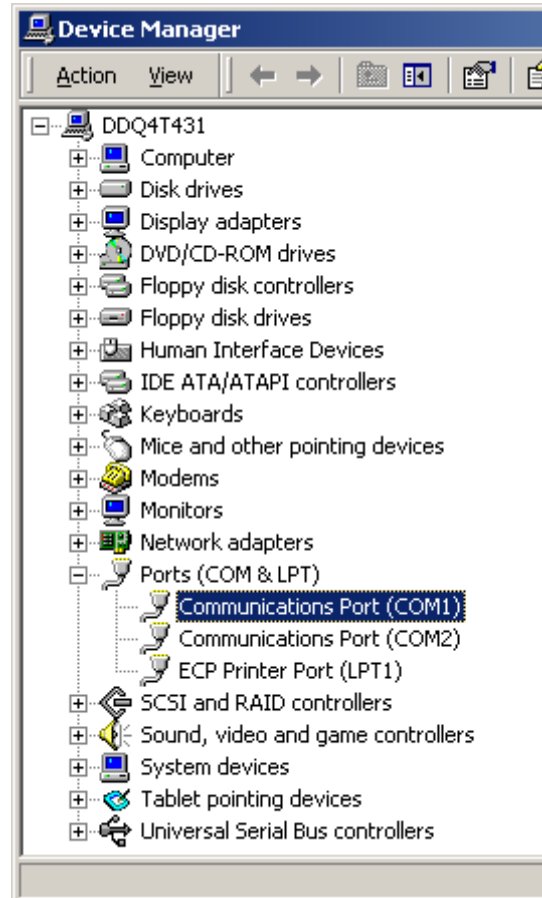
Device Manager

Action View

DDQ4T431
Computer
Disk drives
Display adapters
DVD/CD-ROM drives
Floppy disk controllers
Floppy disk drives
Human Interface Devices
IDE ATA/ATAPI controllers
Keyboards
Mice and other pointing devices
Modems
Monitors
Network adapters
Ports (COM & LPT)
Communications Port (COM1)
Communications Port (COM2)
ECP Printer Port (LPT1)
SCSI and RAID controllers
Sound, video and game controllers
System devices
Tablet pointing devices
Universal Serial Bus controllers